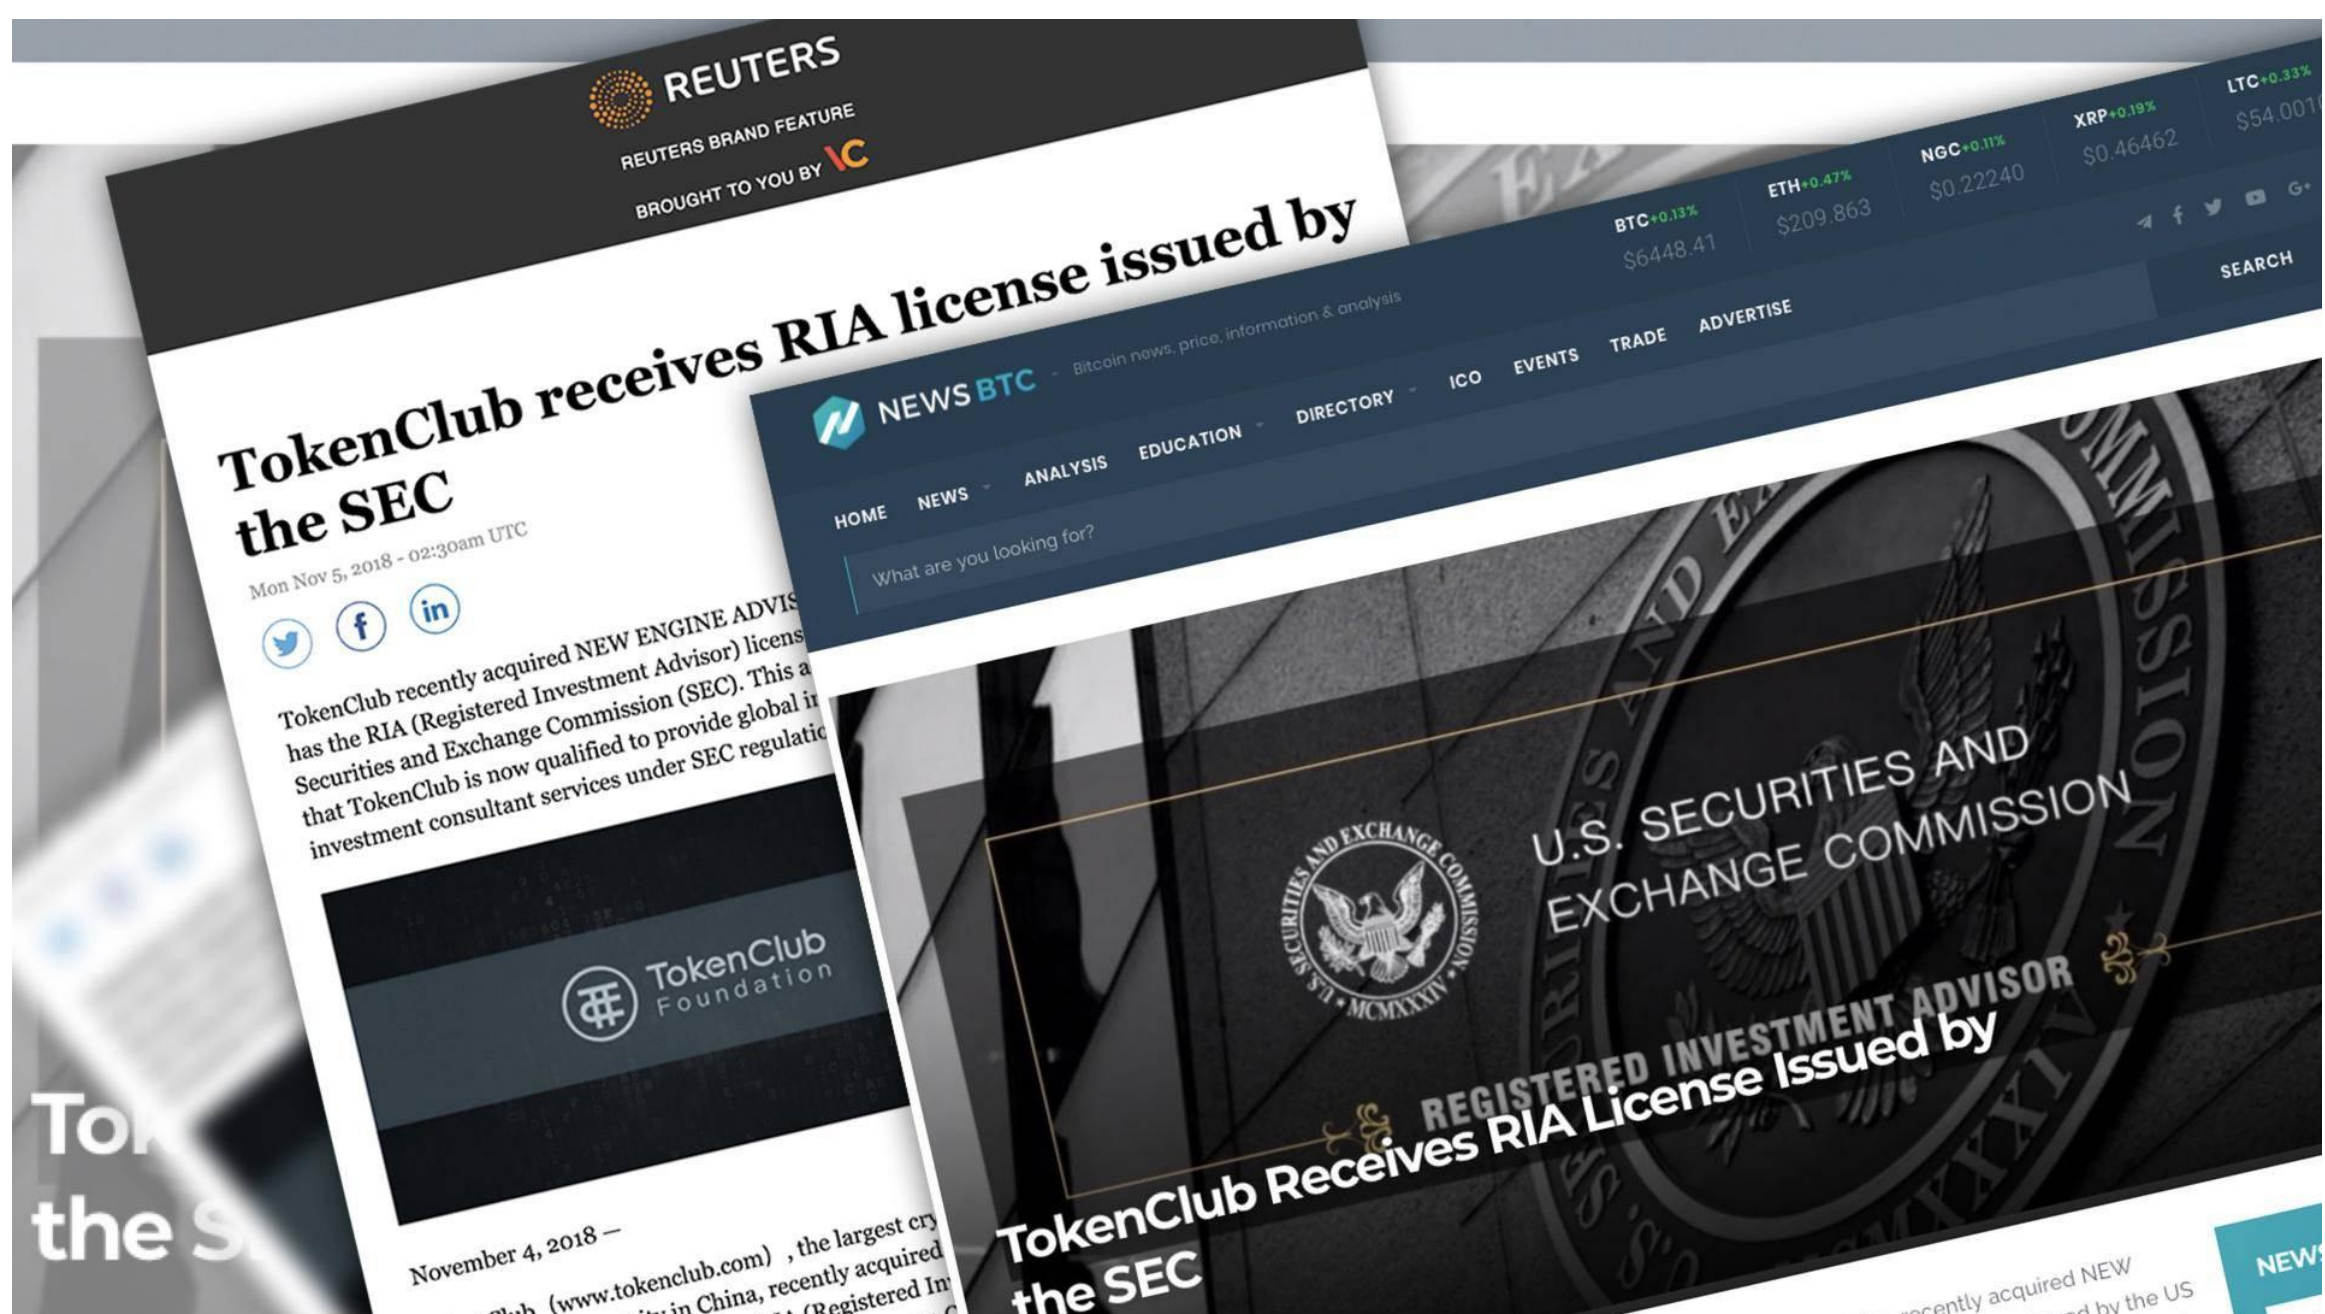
REUTERS
REUTERS BRAND FEATURE
BROUGHT TO YOU BY VC

TokenClub receives RIA license issued by the SEC

Mon Nov 5, 2018 - 02:30am UTC

TokenClub recently acquired NEW ENGINE ADVIS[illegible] has the RIA (Registered Investment Advisor) licens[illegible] Securities and Exchange Commission (SEC). This a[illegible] that TokenClub is now qualified to provide global i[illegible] investment consultant services under SEC regulatio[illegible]

TokenClub Foundation

November 4, 2018 —
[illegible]Club (www.tokenclub.com), the largest cry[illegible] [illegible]ity in China, recently acquired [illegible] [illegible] (Registered In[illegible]

NEWSBTC - Bitcoin news, price, information & analysis

BTC+0.13% $6448.41
ETH+0.47% $209.863
NGC+0.11% $0.22240
XRP+0.19% $0.46462
LTC+0.33% $54.001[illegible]

SEARCH

HOME NEWS ANALYSIS EDUCATION DIRECTORY ICO EVENTS TRADE ADVERTISE

What are you looking for?

U.S. SECURITIES AND EXCHANGE COMMISSION
SECURITIES AND EXCHANGE COMMISSION
U.S. SECURITIES AND EXCHANGE COMMISSION MCMXXXIV
REGISTERED INVESTMENT ADVISOR

TokenClub Receives RIA License Issued by the SEC

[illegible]ecently acquired NEW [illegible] by the US

NEW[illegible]

To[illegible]
the S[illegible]